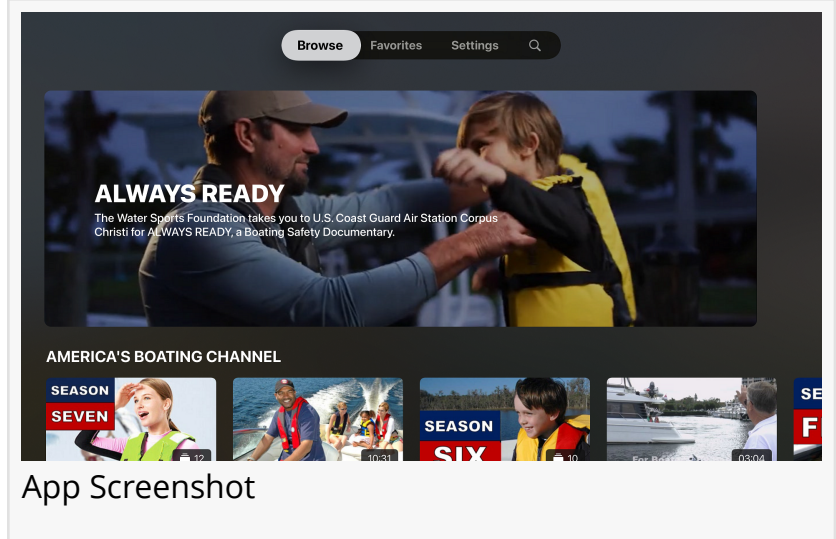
Browse Favorites Settings

ALWAYS READY

The Water Sports Foundation takes you to U.S. Coast Guard Air Station Corpus Christi for ALWAYS READY, a Boating Safety Documentary.

AMERICA'S BOATING CHANNEL

SEASON SEVEN

12

10:31

SEASON SIX

10

For Boat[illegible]

03:04

SE F

App Screenshot